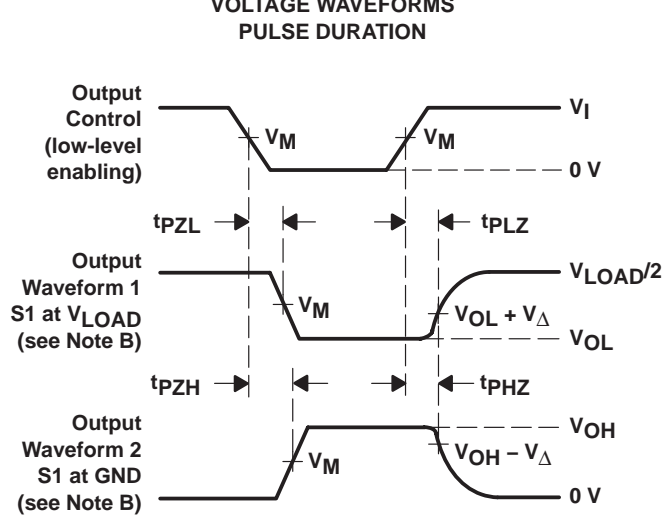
VOLTAGE WAVEFORMS
PULSE DURATION

Output Control (low-level enabling)

$V_I$

$V_M$

$V_M$

0 V

$t_{PZL}$

$t_{PLZ}$

Output Waveform 1 S1 at $V_{LOAD}$ (see Note B)

$V_{LOAD}/2$

$V_M$

$V_{OL} + V_{\Delta}$

$V_{OL}$

$t_{PZH}$

$t_{PHZ}$

Output Waveform 2 S1 at GND (see Note B)

$V_{OH}$

$V_{OH} - V_{\Delta}$

$V_M$

0 V